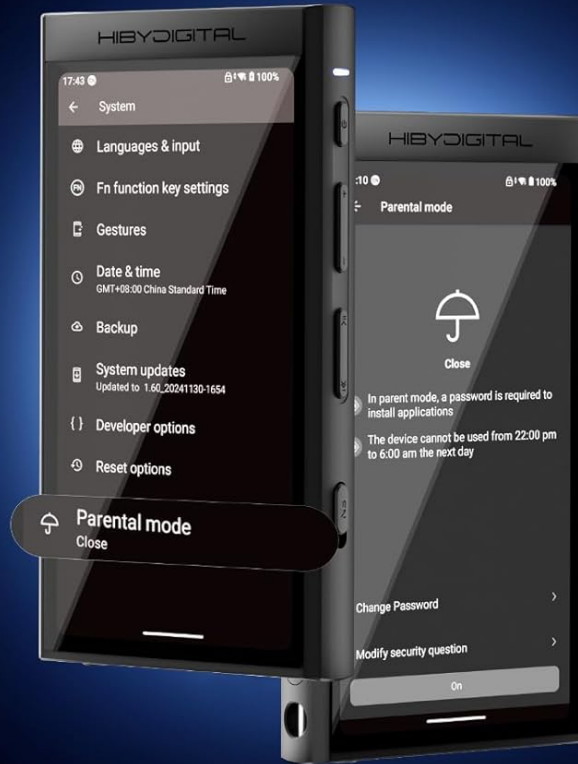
HIBYDIGITAL

17:43 100%

System

Languages & input

Fn function key settings

Gestures

Date & time
GMT+08:00 China Standard Time

Backup

System updates
Updated to 1.60_20241130-1654

Developer options

Reset options

Parental mode
Close

HIBYDIGITAL

:10 100%

Parental mode

Close

In parent mode, a password is required to install applications

The device cannot be used from 22:00 pm to 6:00 am the next day

Change Password

Modify security question

On